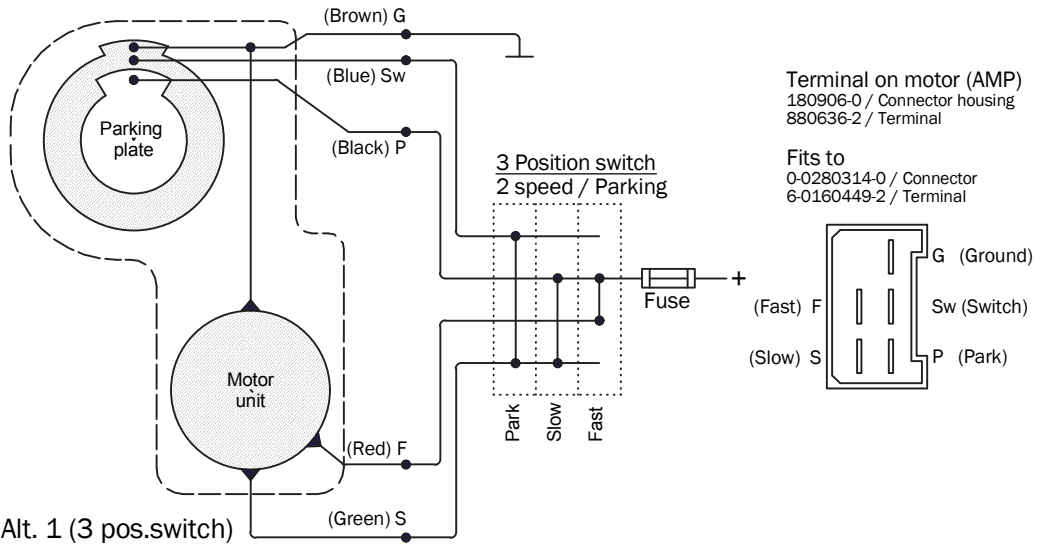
(Brown) G

(Blue) Sw

Parking plate

(Black) P

Terminal on motor (AMP)
180906-0 / Connector housing
880636-2 / Terminal

Fits to
0-0280314-0 / Connector
6-0160449-2 / Terminal

3 Position switch
2 speed / Parking

+

Fuse

G (Ground)

(Fast) F

Sw (Switch)

(Slow) S

P (Park)

Motor unit

Park

Slow

Fast

(Red) F

(Green) S

Alt. 1 (3 pos.switch)